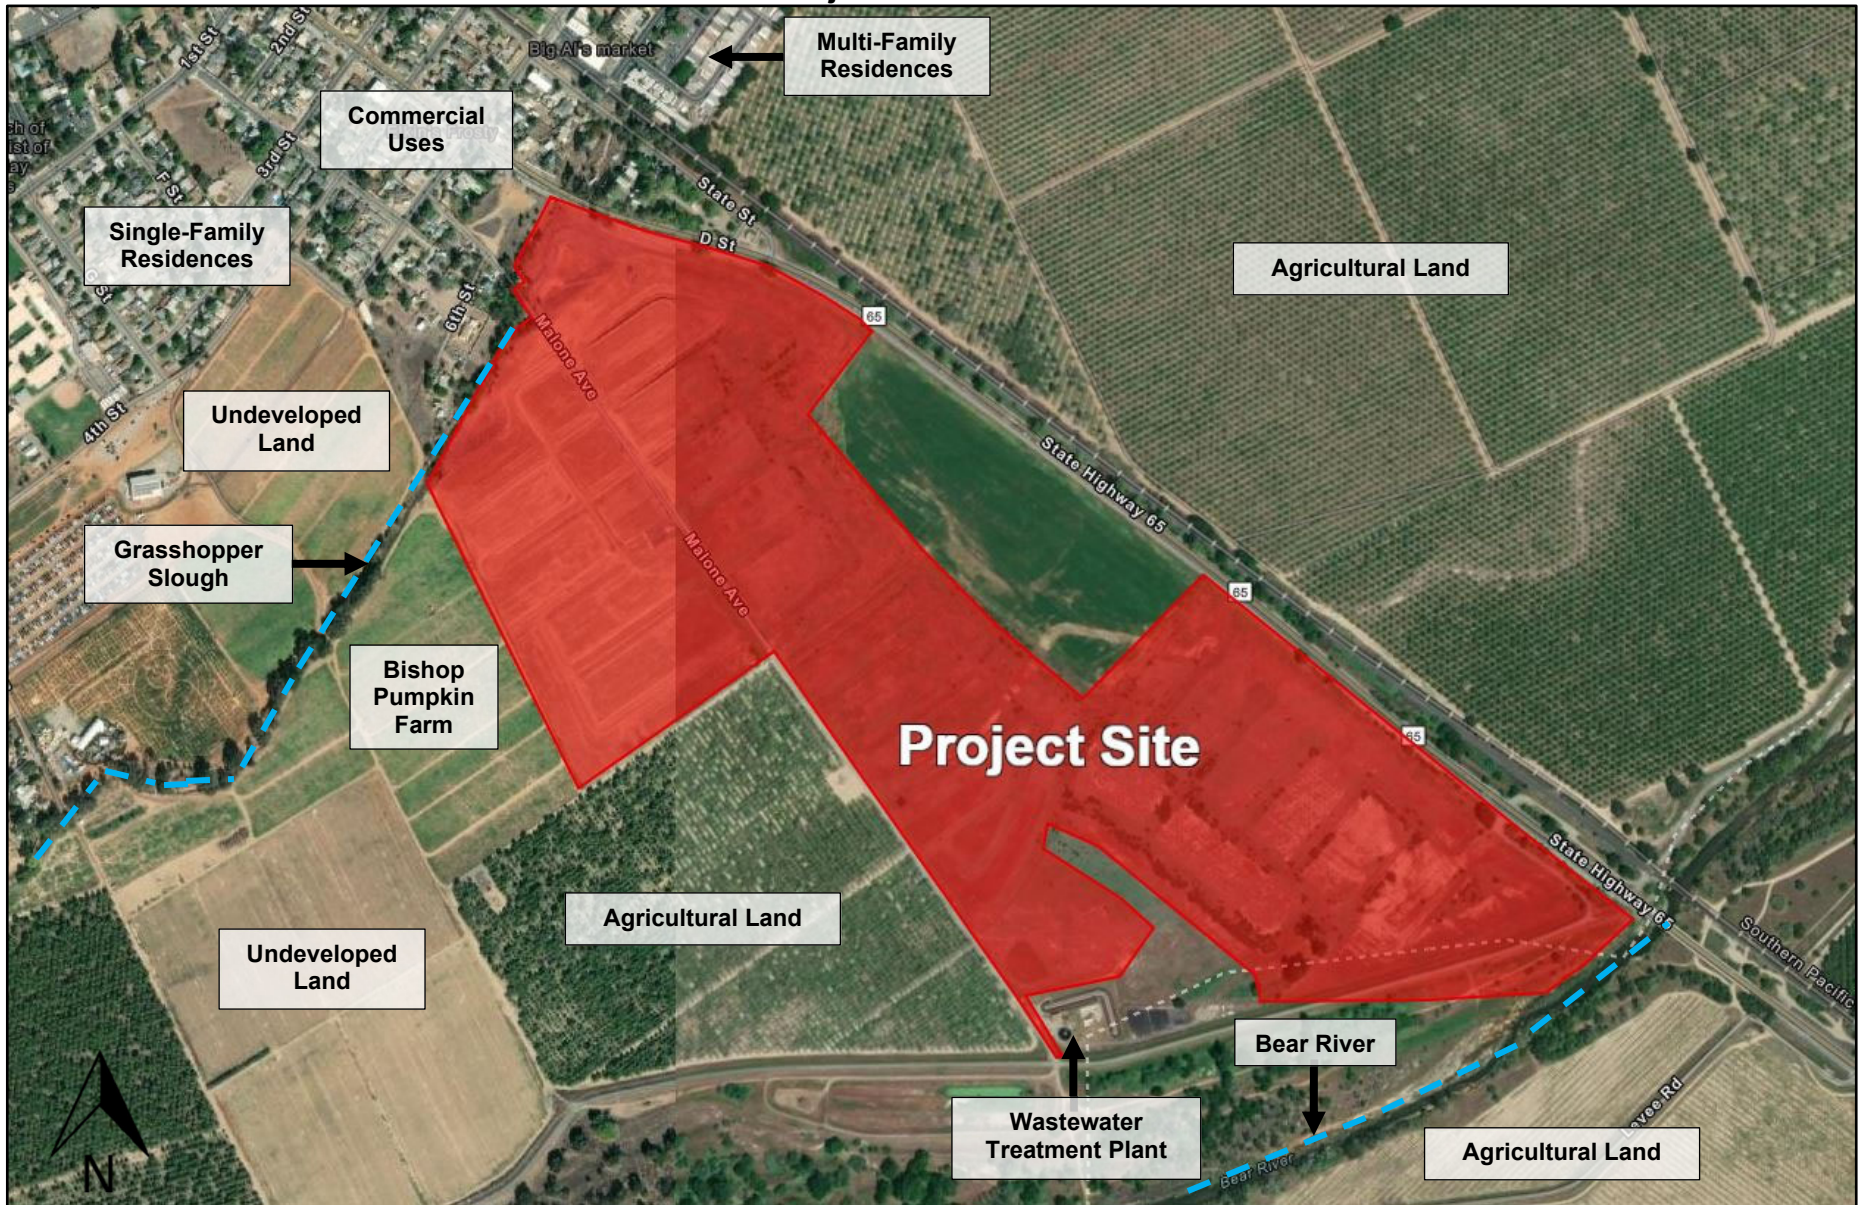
Multi-Family Residences

Big Al's market

Commercial Uses

1st St

2nd St

3rd St

F St

Single-Family Residences

G St

6th St

4th St

Undeveloped Land

Grasshopper Slough

Bishop Pumpkin Farm

State St

D St

65

Malone Ave

Agricultural Land

State Highway 65

65

Malone Ave

65

Project Site

State Highway 65

Southern Pacific

Agricultural Land

Undeveloped Land

Bear River

Wastewater Treatment Plant

Bear River

Levee Rd

Agricultural Land

N